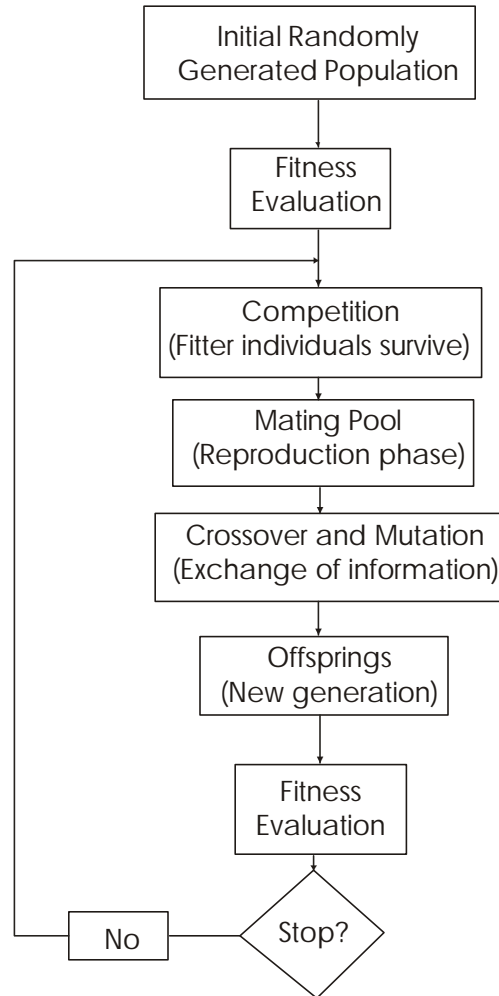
Initial Randomly Generated Population

Fitness Evaluation

Competition (Fitter individuals survive)

Mating Pool (Reproduction phase)

Crossover and Mutation (Exchange of information)

Offsprings (New generation)

Fitness Evaluation

Stop?

No